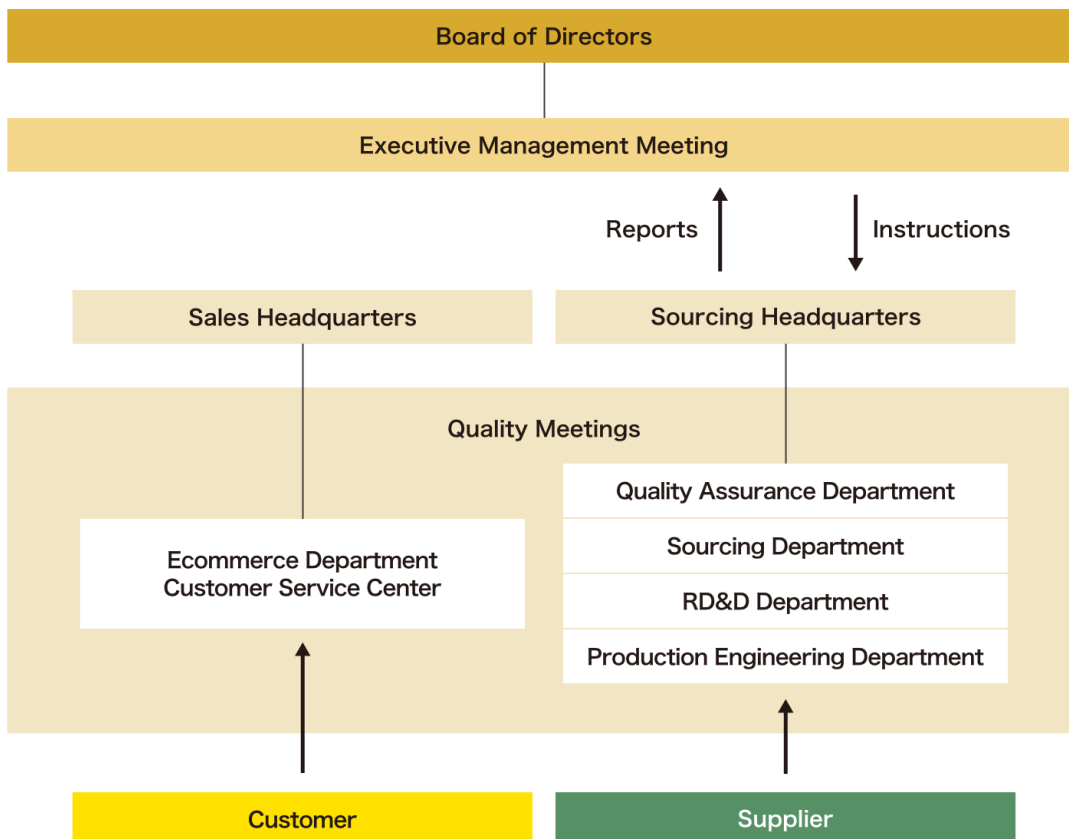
Board of Directors

Executive Management Meeting

Reports

Instructions

Sales Headquarters

Sourcing Headquarters

Quality Meetings

Ecommerce Department
Customer Service Center

Quality Assurance Department

Sourcing Department

RD&D Department

Production Engineering Department

Customer

Supplier